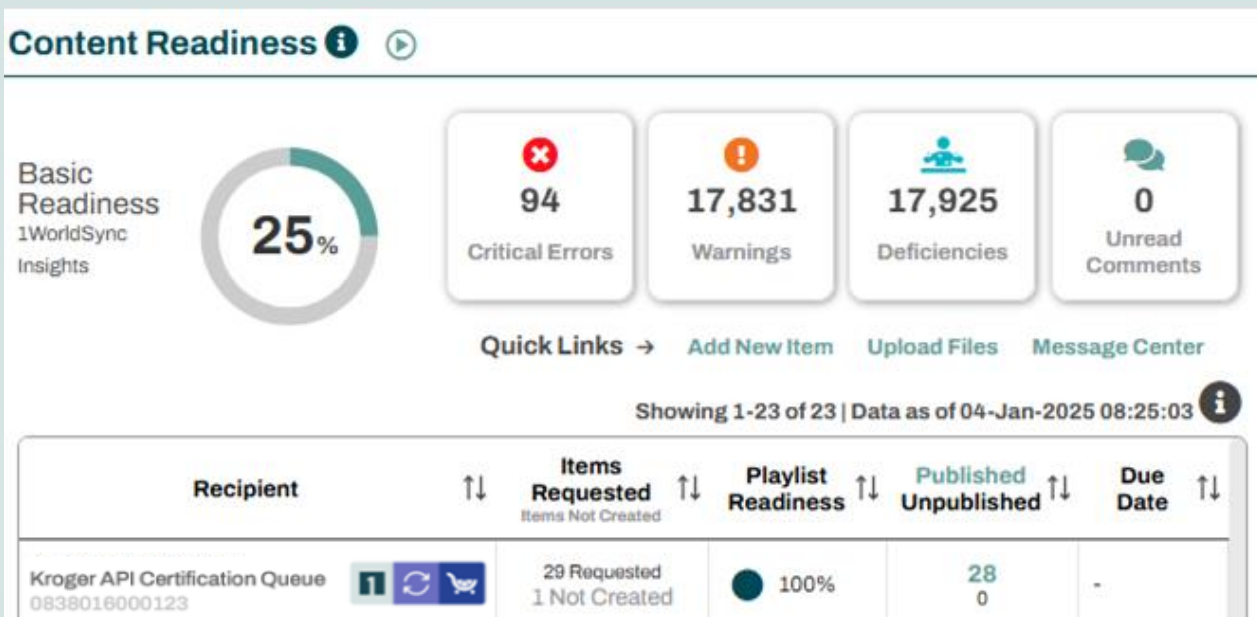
Content Readiness

Basic Readiness
1WorldSync Insights

25%

94
Critical Errors

17,831
Warnings

17,925
Deficiencies

0
Unread Comments

Quick Links → Add New Item Upload Files Message Center

Showing 1-23 of 23 | Data as of 04-Jan-2025 08:25:03

| Recipient | Items Requested Items Not Created | Playlist Readiness | Published Unpublished | Due Date |
|---|---|---|---|---|
| Kroger API Certification Queue 0838016000123 | 29 Requested 1 Not Created | 100% | 28 0 | - |